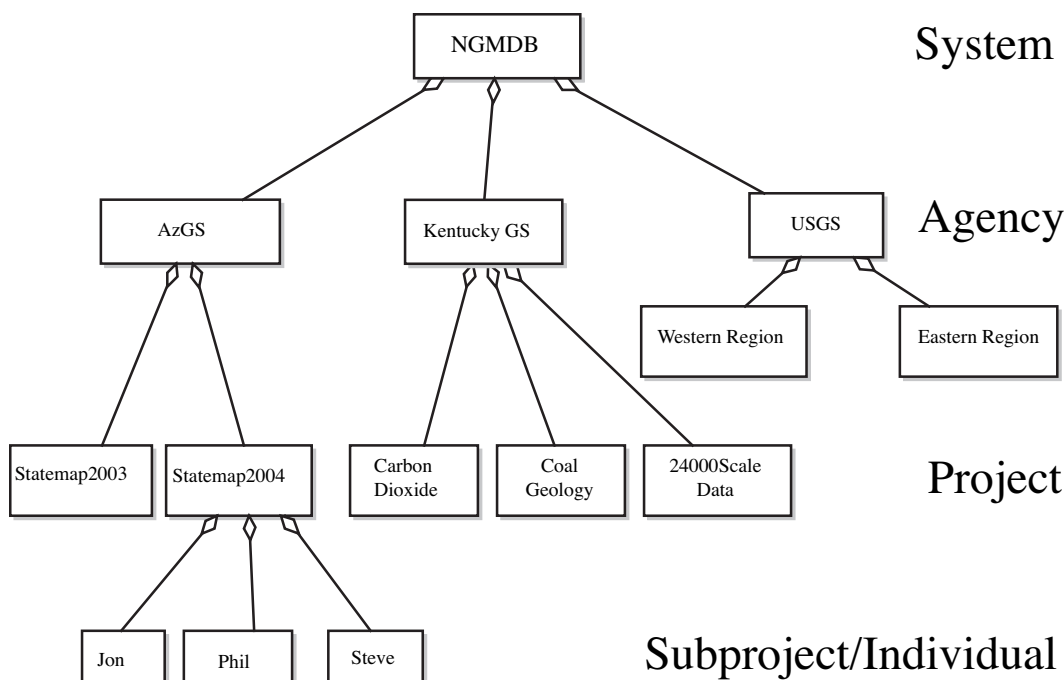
NGMDB

System

AzGS

Kentucky GS

USGS

Agency

Western Region

Eastern Region

Statemap2003

Statemap2004

Carbon Dioxide

Coal Geology

24000Scale Data

Project

Jon

Phil

Steve

Subproject/Individual